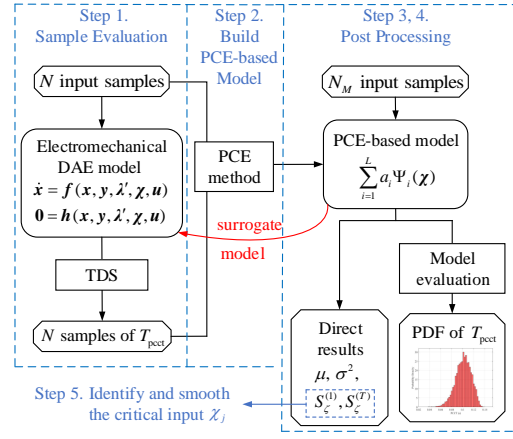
Step 1.
Sample Evaluation

Step 2.
Build
PCE-based
Model

Step 3, 4.
Post Processing

$N$ input samples

$N_M$ input samples

Electromechanical
DAE model
$\dot{\boldsymbol{x}} = \boldsymbol{f}(\boldsymbol{x}, \boldsymbol{y}, \boldsymbol{\lambda}', \boldsymbol{\chi}, \boldsymbol{u})$
$\boldsymbol{0} = \boldsymbol{h}(\boldsymbol{x}, \boldsymbol{y}, \boldsymbol{\lambda}', \boldsymbol{\chi}, \boldsymbol{u})$

PCE
method

PCE-based model
$\sum_{i=1}^{L} a_i \Psi_i(\boldsymbol{\chi})$

surrogate
model

TDS

Model
evaluation

$N$ samples of $T_{\text{pcct}}$

Direct
results
$\mu$, $\sigma^2$,
$S_\zeta^{(1)}, S_\zeta^{(T)}$

PDF of $T_{\text{pcct}}$

Step 5. Identify and smooth
the critical input $\chi_j$